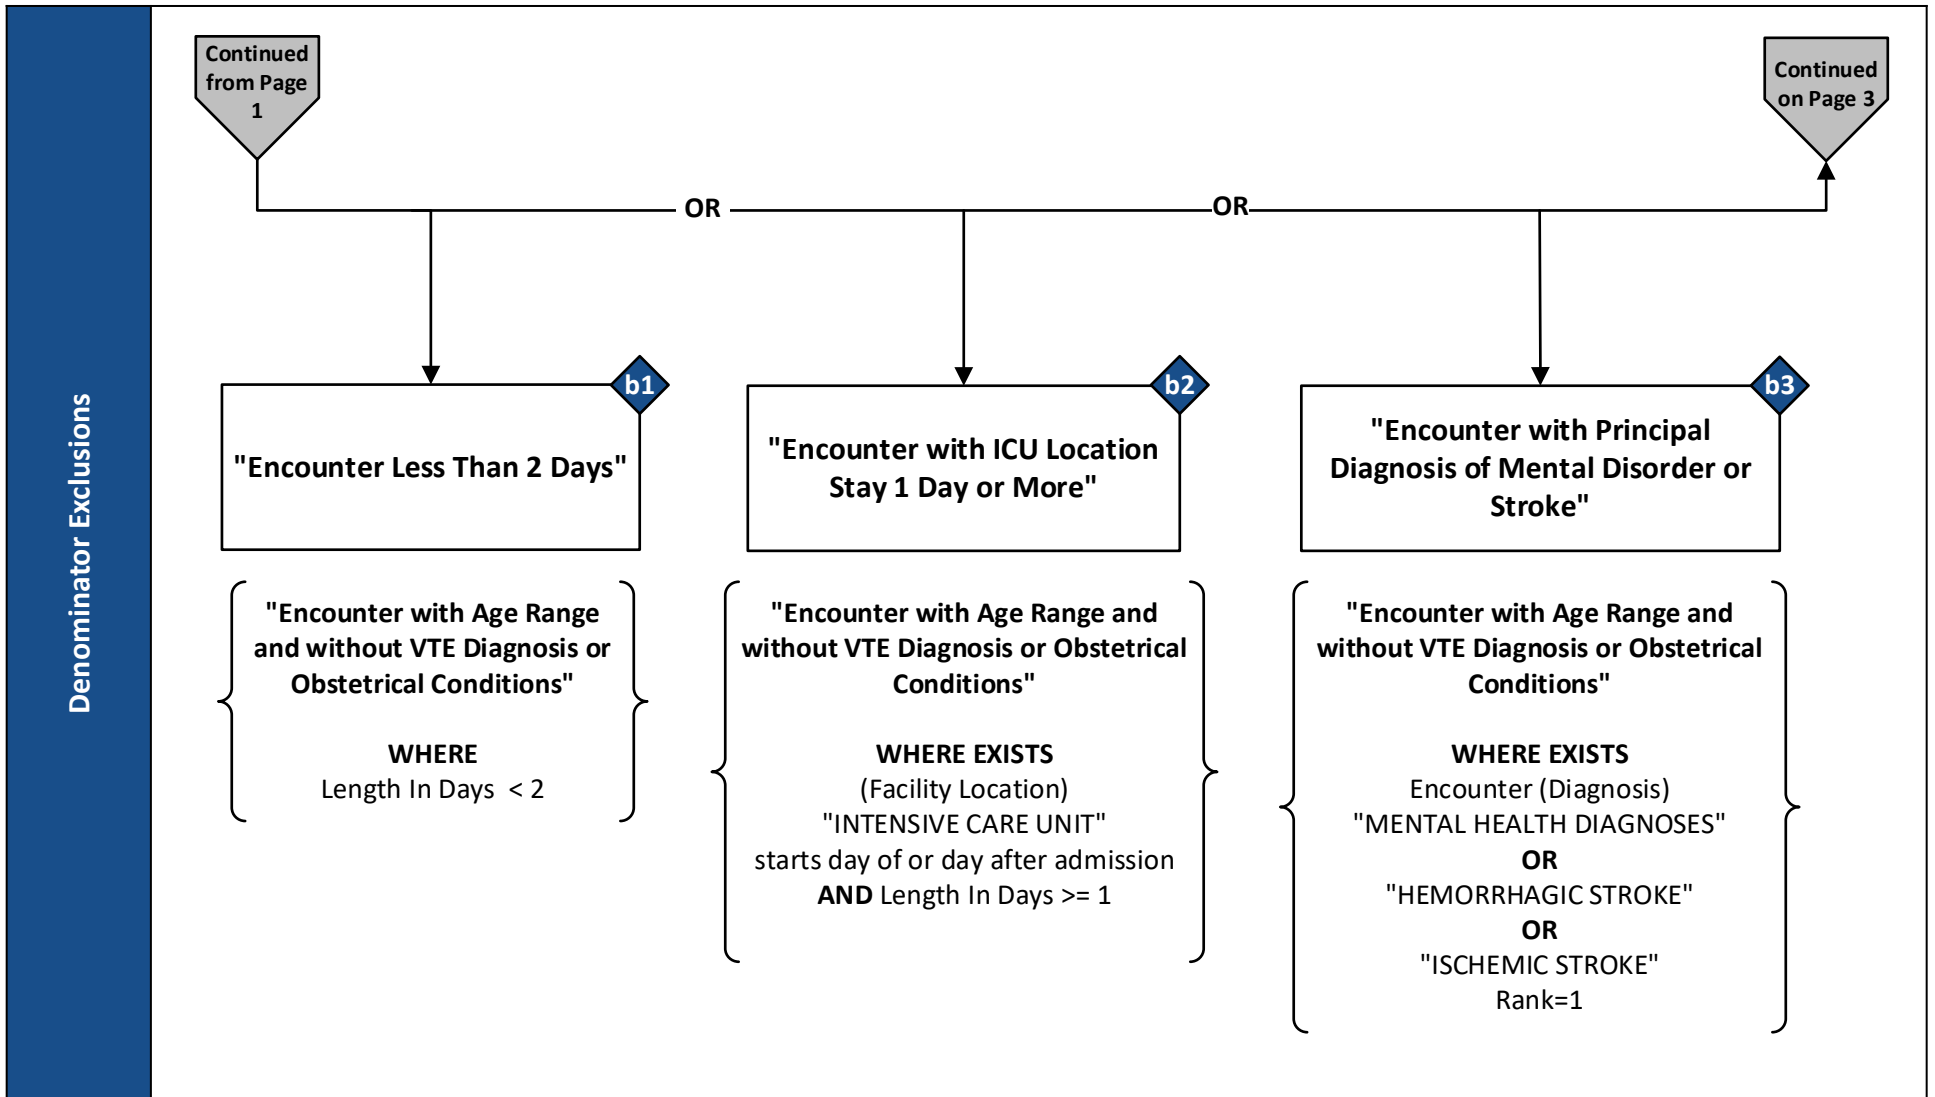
Denominator Exclusions

Continued from Page 1

Continued on Page 3

OR

OR

b1
"Encounter Less Than 2 Days"

"Encounter with Age Range and without VTE Diagnosis or Obstetrical Conditions"

WHERE
Length In Days $< 2$

b2
"Encounter with ICU Location Stay 1 Day or More"

"Encounter with Age Range and without VTE Diagnosis or Obstetrical Conditions"

WHERE EXISTS
(Facility Location)
"INTENSIVE CARE UNIT"
starts day of or day after admission
AND Length In Days >= 1

b3
"Encounter with Principal Diagnosis of Mental Disorder or Stroke"

"Encounter with Age Range and without VTE Diagnosis or Obstetrical Conditions"

WHERE EXISTS
Encounter (Diagnosis)
"MENTAL HEALTH DIAGNOSES"
OR
"HEMORRHAGIC STROKE"
OR
"ISCHEMIC STROKE"
Rank=1